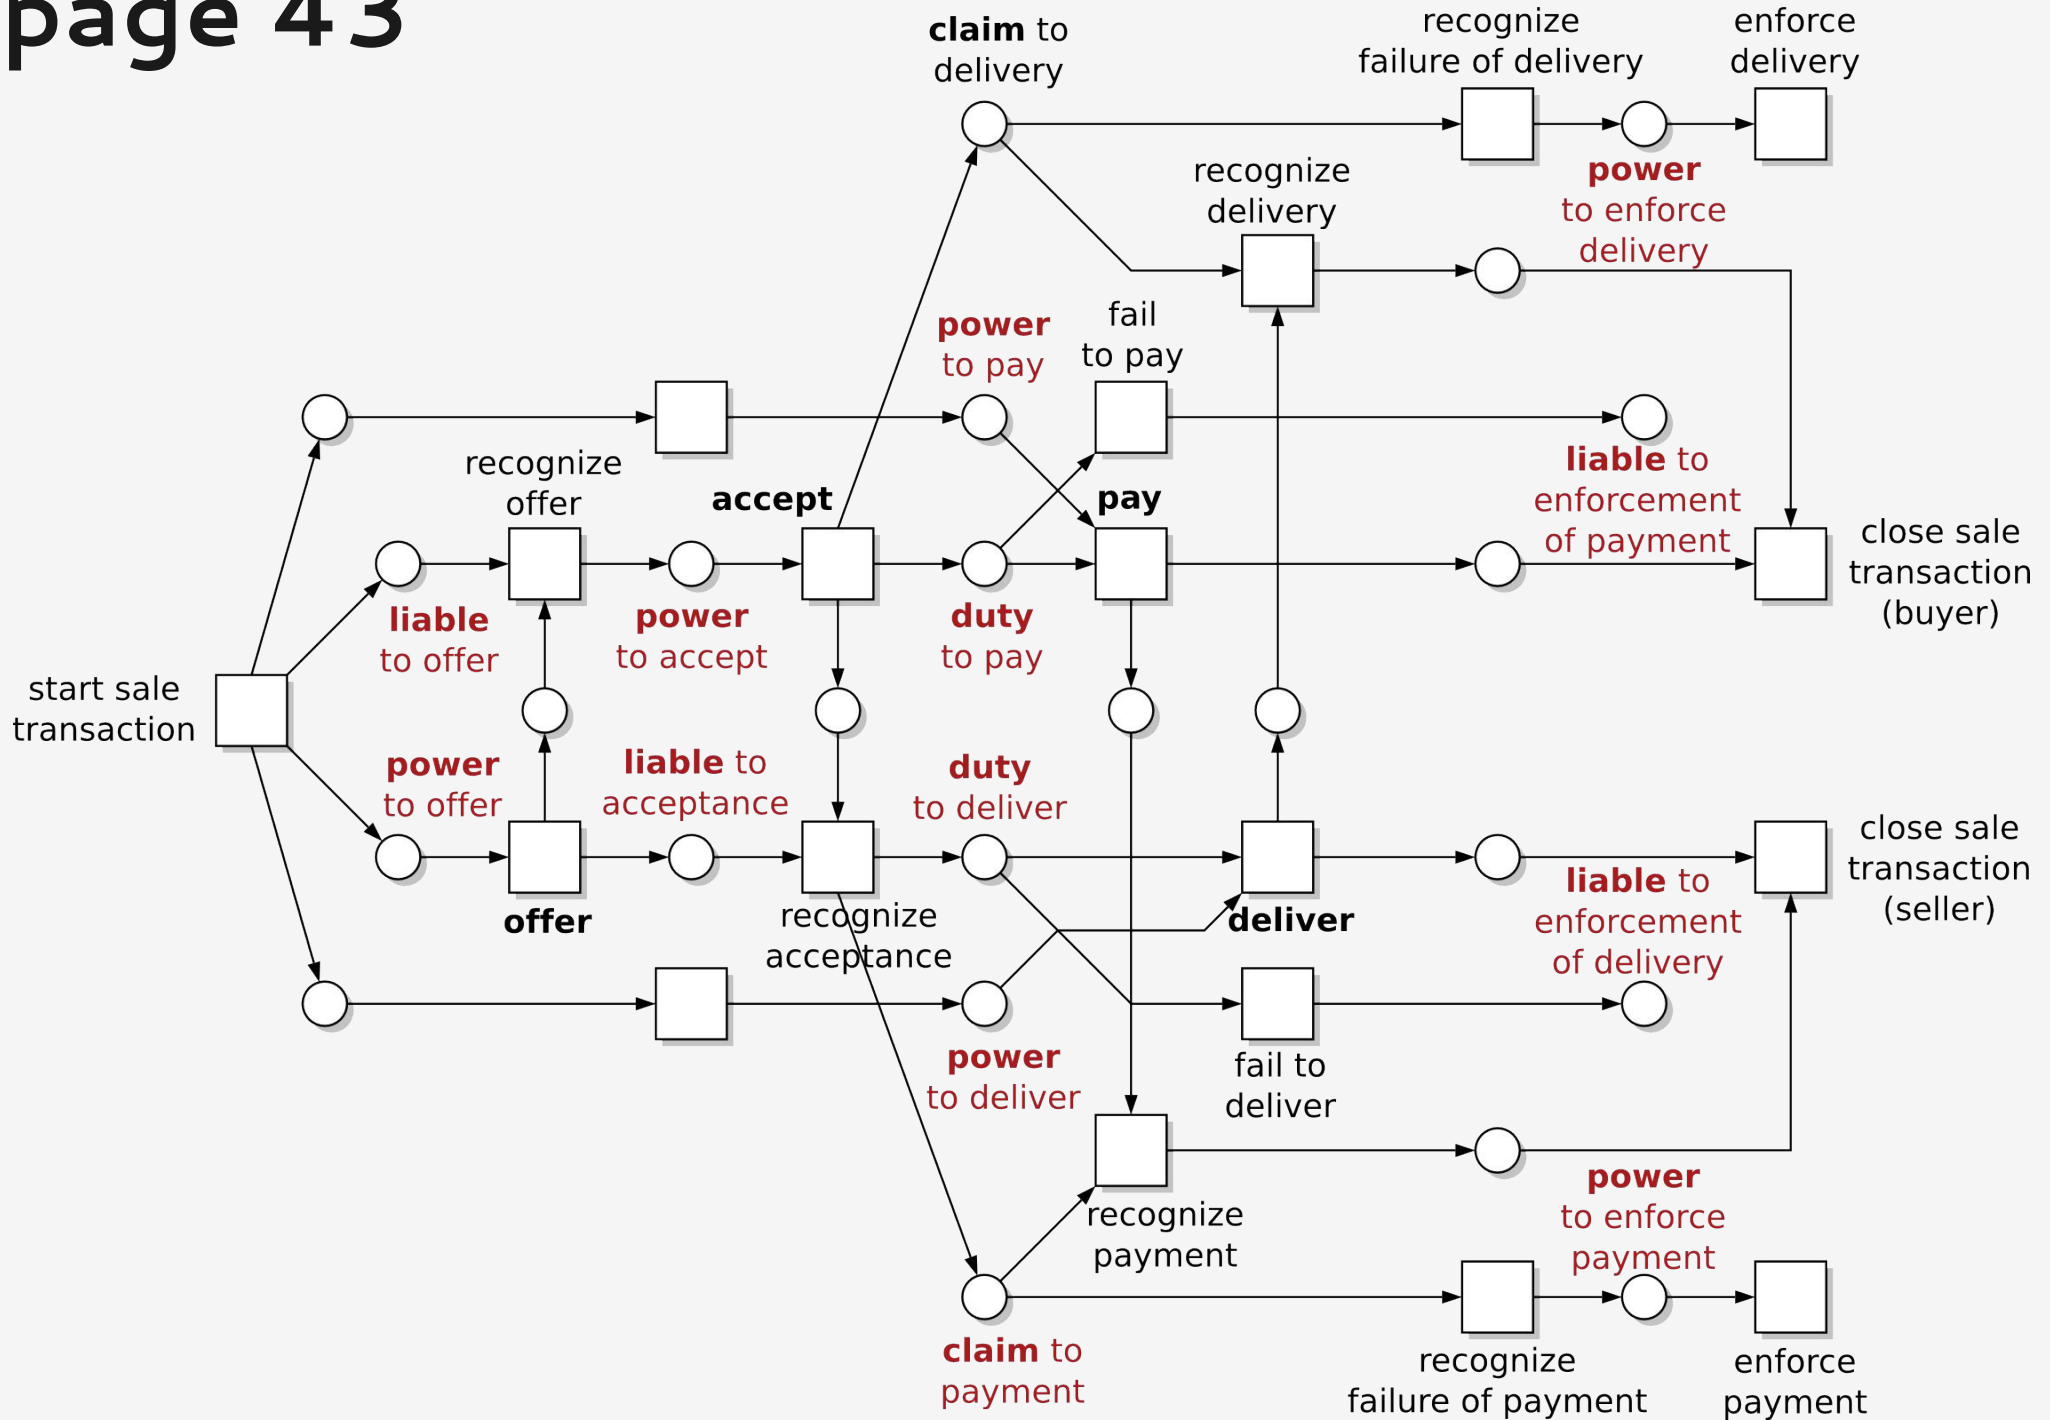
page 43

claim to delivery

recognize failure of delivery

enforce delivery

power to enforce delivery

recognize delivery

power to pay

fail to pay

liable to enforcement of payment

recognize offer

accept

pay

close sale transaction (buyer)

liable to offer

power to accept

duty to pay

start sale transaction

power to offer

liable to acceptance

duty to deliver

offer

recognize acceptance

deliver

liable to enforcement of delivery

close sale transaction (seller)

power to deliver

fail to deliver

recognize payment

power to enforce payment

claim to payment

recognize failure of payment

enforce payment